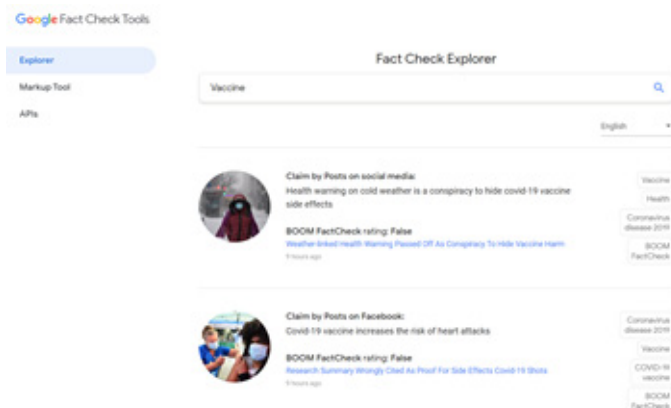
Google Fact Check Tools

Explorer

Markup Tool

APIs

Fact Check Explorer

Vaccine

English

Claim by Posts on social media:
Health warning on cold weather is a conspiracy to hide covid-19 vaccine side effects

BOOM FactCheck rating: False
Weather-linked Health Warning Passed Off As Conspiracy To Hide Vaccine Harm
9 hours ago

Vaccine
Health
Coronavirus disease 2019
BOOM FactCheck

Claim by Posts on Facebook:
Covid-19 vaccine increases the risk of heart attacks

BOOM FactCheck rating: False
Research Summary Wrongly Cited As Proof For Side Effects Covid-19 Shots
9 hours ago

Coronavirus disease 2019
Vaccine
COVID-19 vaccine
BOOM FactCheck